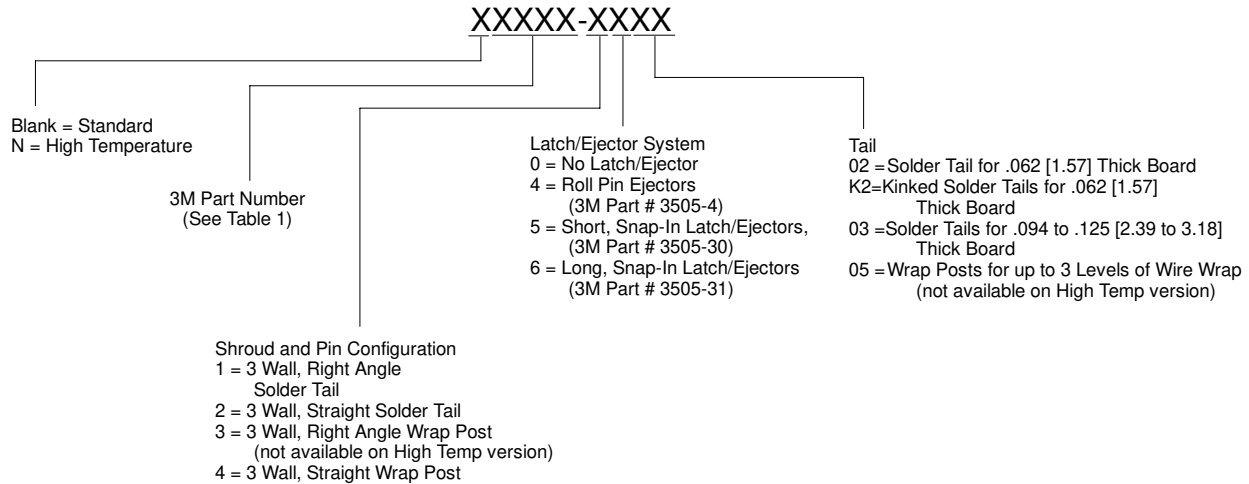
XXXXX-XXXX

Blank = Standard
N = High Temperature

3M Part Number
(See Table 1)

Latch/Ejector System
0 = No Latch/Ejector
4 = Roll Pin Ejectors
(3M Part # 3505-4)
5 = Short, Snap-In Latch/Ejectors,
(3M Part # 3505-30)
6 = Long, Snap-In Latch/Ejectors
(3M Part # 3505-31)

Tail
02 = Solder Tail for .062 [1.57] Thick Board
K2=Kinked Solder Tails for .062 [1.57]
Thick Board
03 = Solder Tails for .094 to .125 [2.39 to 3.18]
Thick Board
05 = Wrap Posts for up to 3 Levels of Wire Wrap
(not available on High Temp version)

Shroud and Pin Configuration
1 = 3 Wall, Right Angle
Solder Tail
2 = 3 Wall, Straight Solder Tail
3 = 3 Wall, Right Angle Wrap Post
(not available on High Temp version)
4 = 3 Wall, Straight Wrap Post